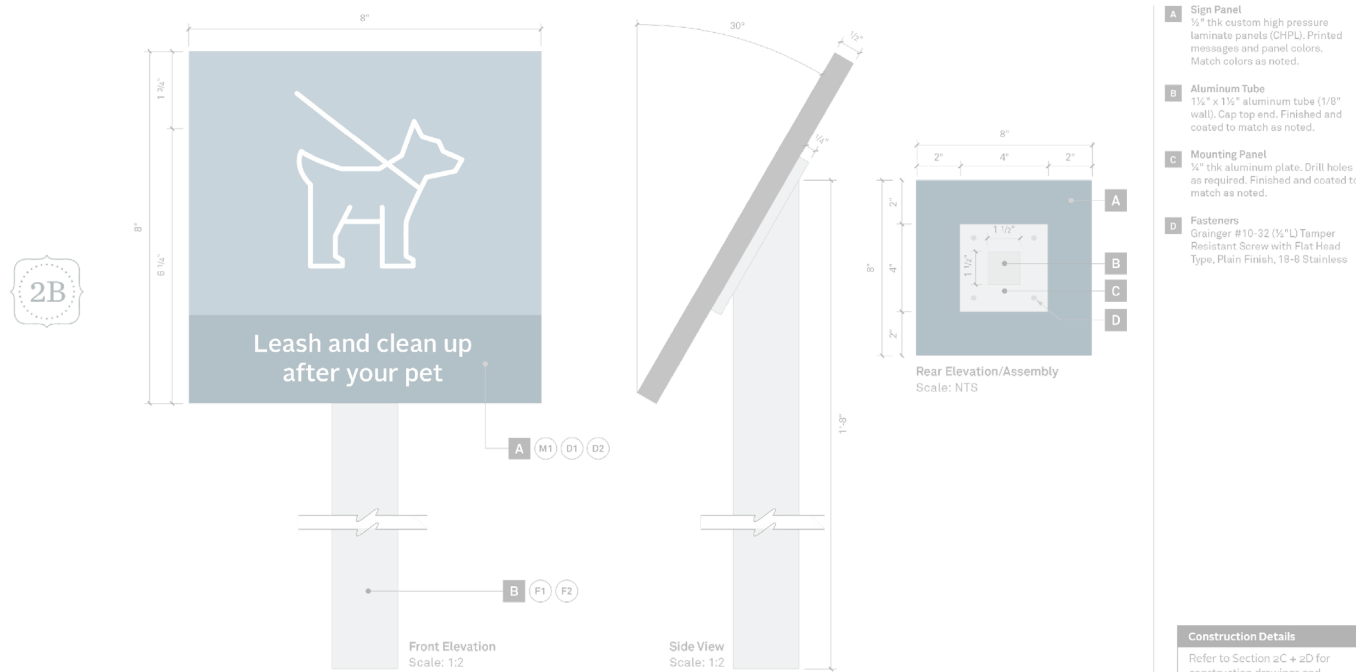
2B

8"

1 ¾"

8"

6 ¼"

Leash and clean up after your pet

A M1 D1 D2

B F1 F2

Front Elevation
Scale: 1:2

30°

½"

¼"

1'-8"

Side View
Scale: 1:2

8"

2" 4" 2"

2"

8" 4"

2"

1 ½"

1 ½"

A

B

C

D

Rear Elevation/Assembly
Scale: NTS

A Sign Panel
½" thk custom high pressure laminate panels (CHPL). Printed messages and panel colors. Match colors as noted.

B Aluminum Tube
1½" x 1½" aluminum tube (1/8" wall). Cap top end. Finished and coated to match as noted.

C Mounting Panel
¼" thk aluminum plate. Drill holes as required. Finished and coated to match as noted.

D Fasteners
Grainger #10-32 (½"L) Tamper Resistant Screw with Flat Head Type, Plain Finish, 18-8 Stainless

Construction Details
Refer to Section 2C + 2D for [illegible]